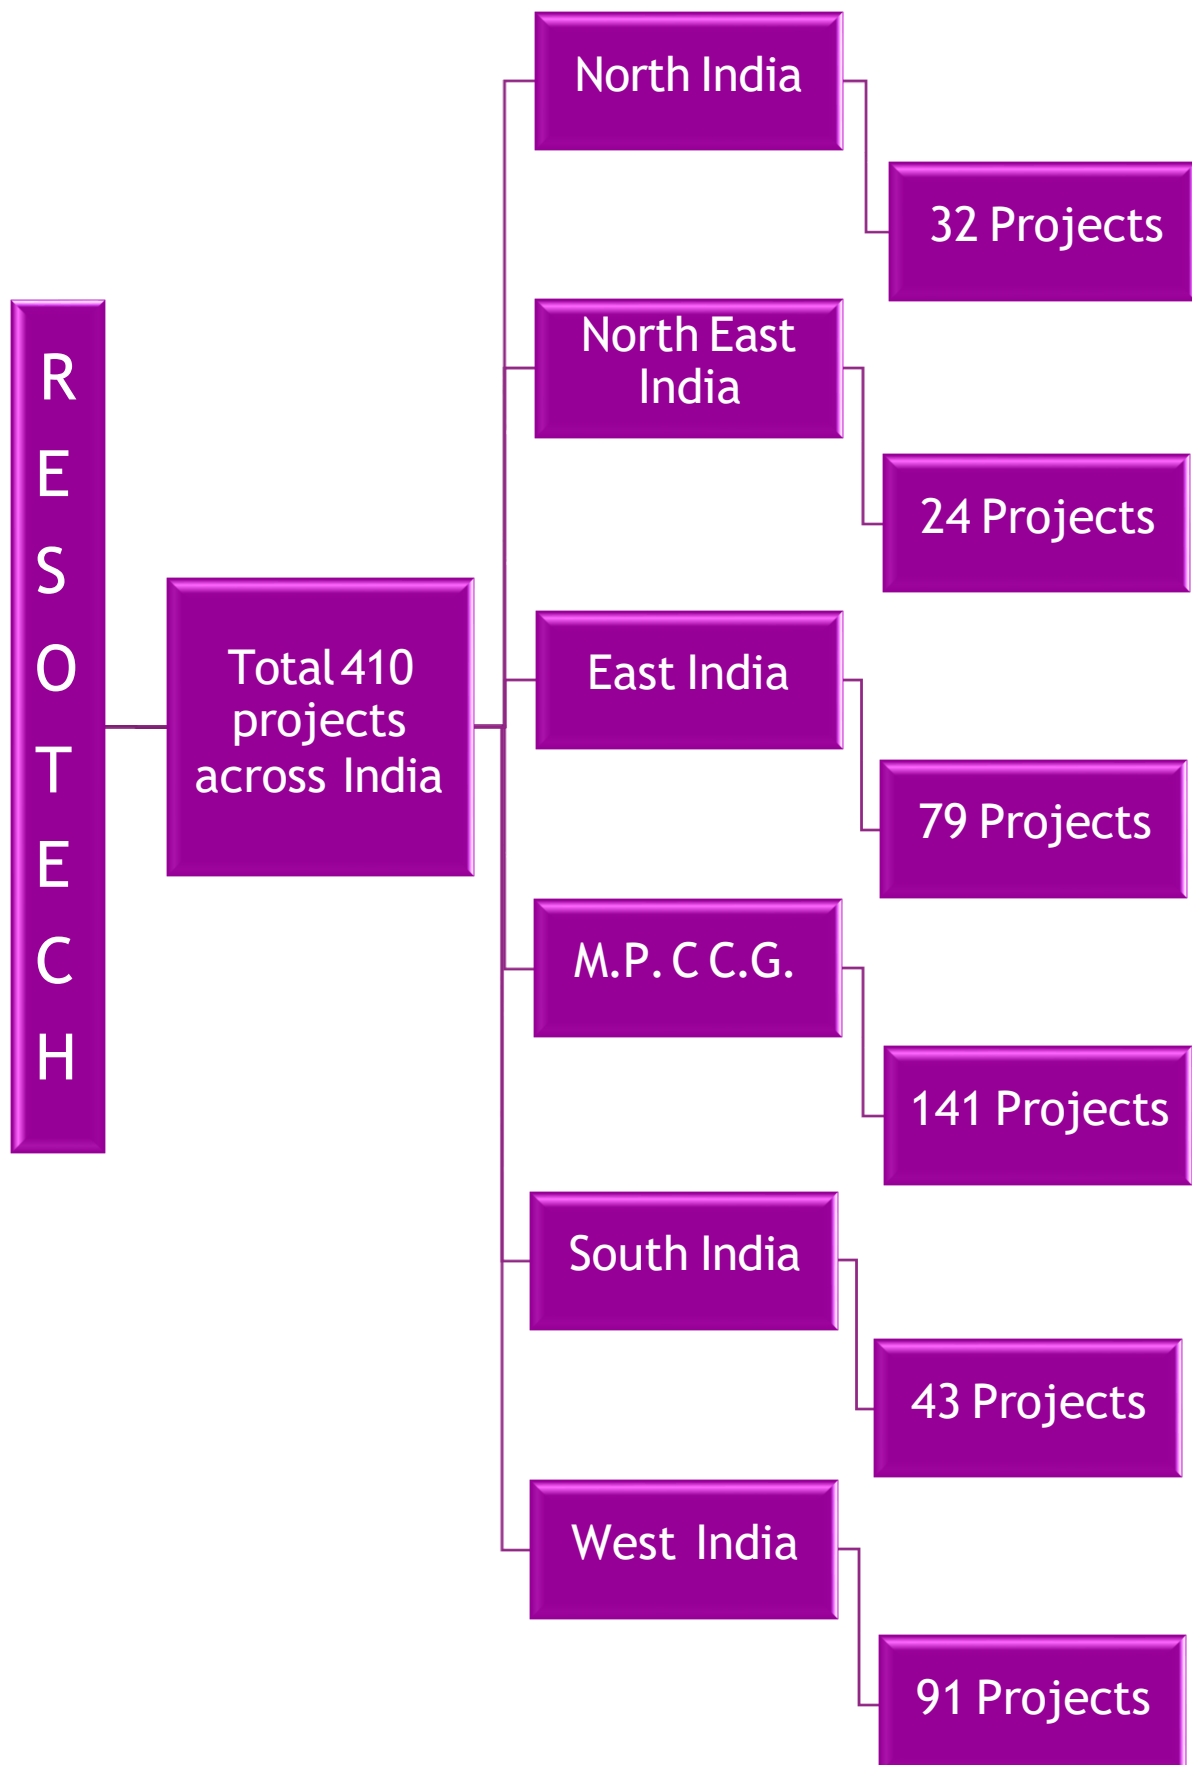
RESOTECH

Total 410 projects across India

North India

32 Projects

North East India

24 Projects

East India

79 Projects

M.P. C C.G.

141 Projects

South India

43 Projects

West India

91 Projects